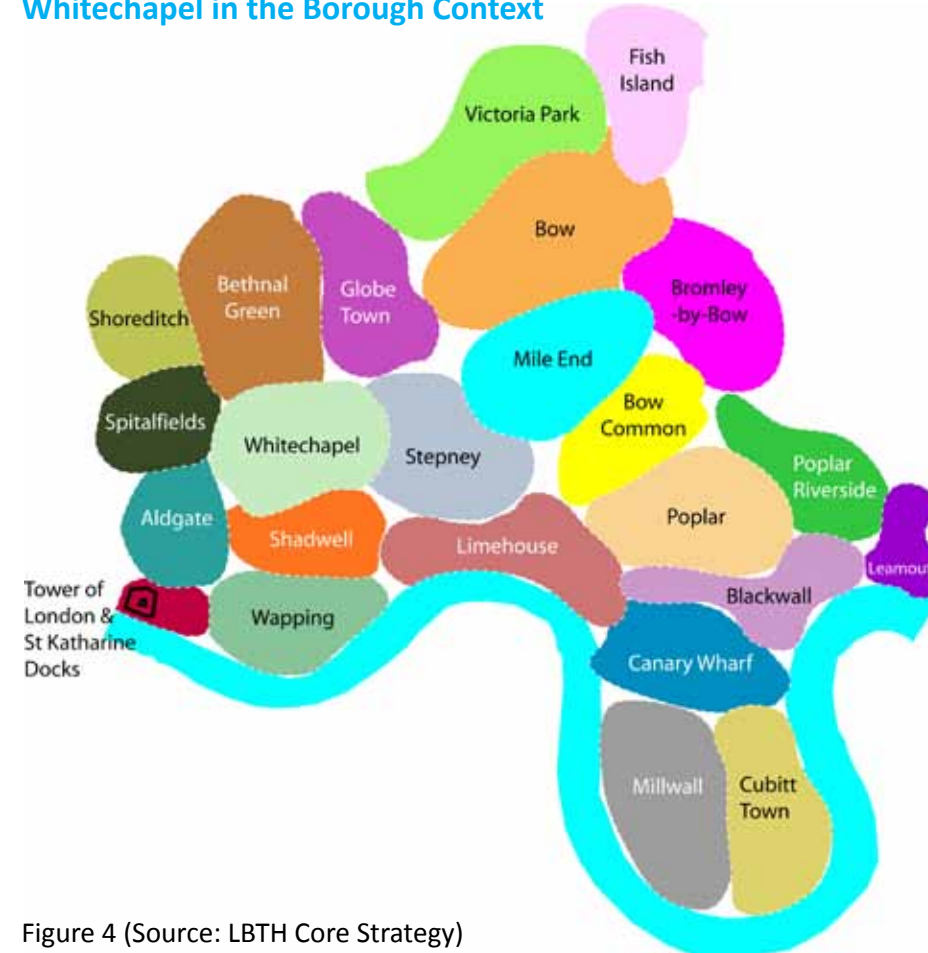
Whitechapel in the Borough Context

Fish Island

Victoria Park

Bow

Bethnal Green

Globe Town

Shoreditch

Bromley -by-Bow

Mile End

Spitalfields

Whitechapel

Stepney

Bow Common

Poplar Riverside

Aldgate

Poplar

Shadwell

Limehouse

Leamout

Tower of London & St Katharine Docks

Wapping

Blackwall

Canary Wharf

Millwall

Cubitt Town

Figure 4 (Source: LBTH Core Strategy)